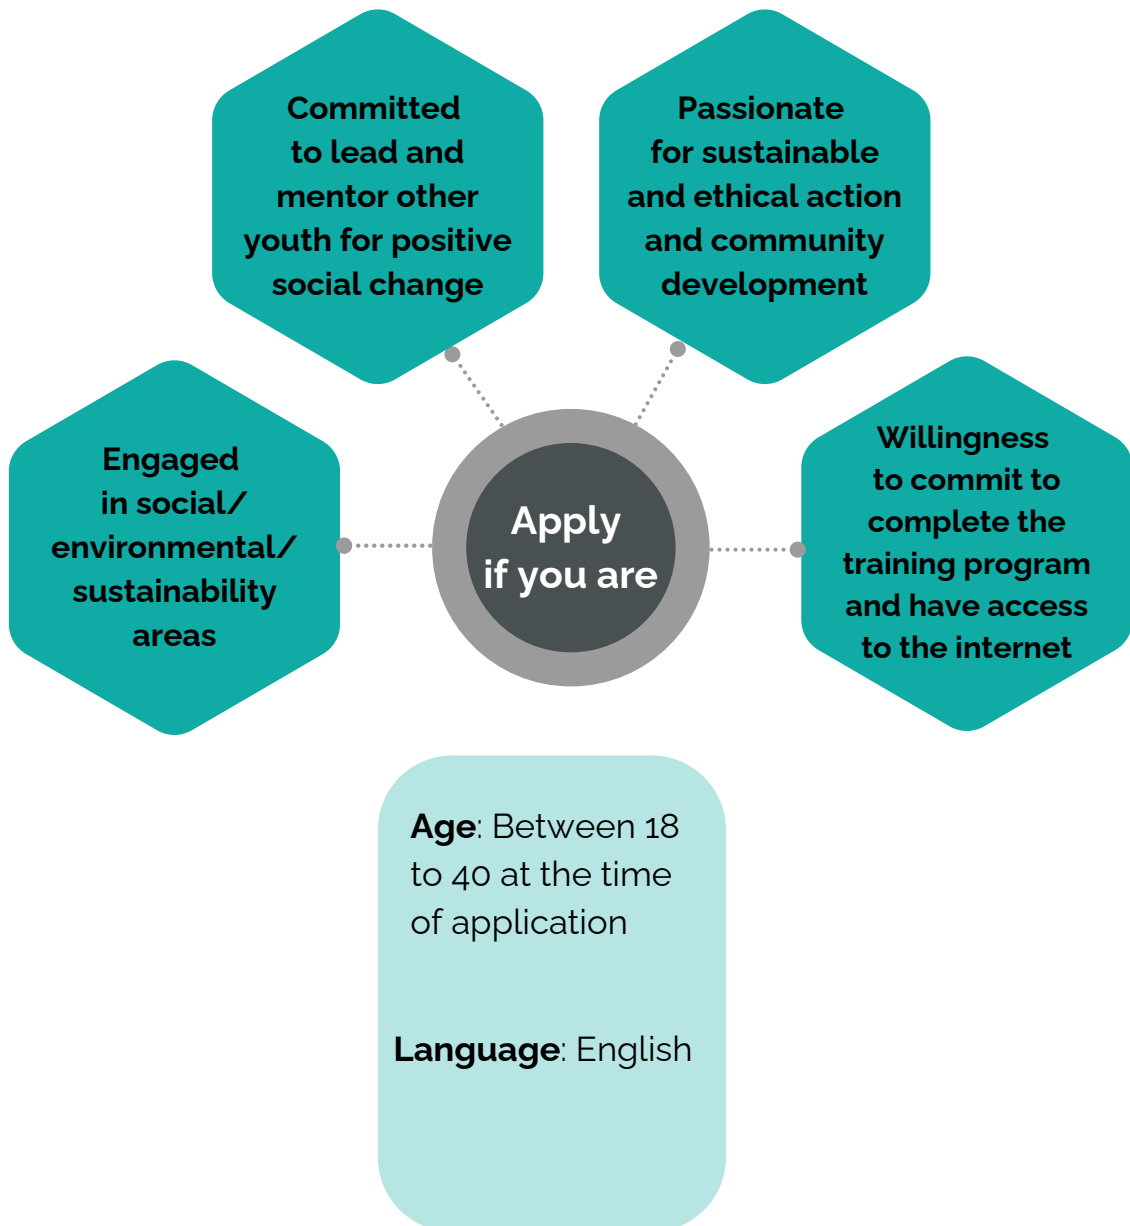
Committed to lead and mentor other youth for positive social change

Passionate for sustainable and ethical action and community development

Engaged in social/ environmental/ sustainability areas

Apply if you are

Willingness to commit to complete the training program and have access to the internet

**Age**: Between 18 to 40 at the time of application

**Language**: English